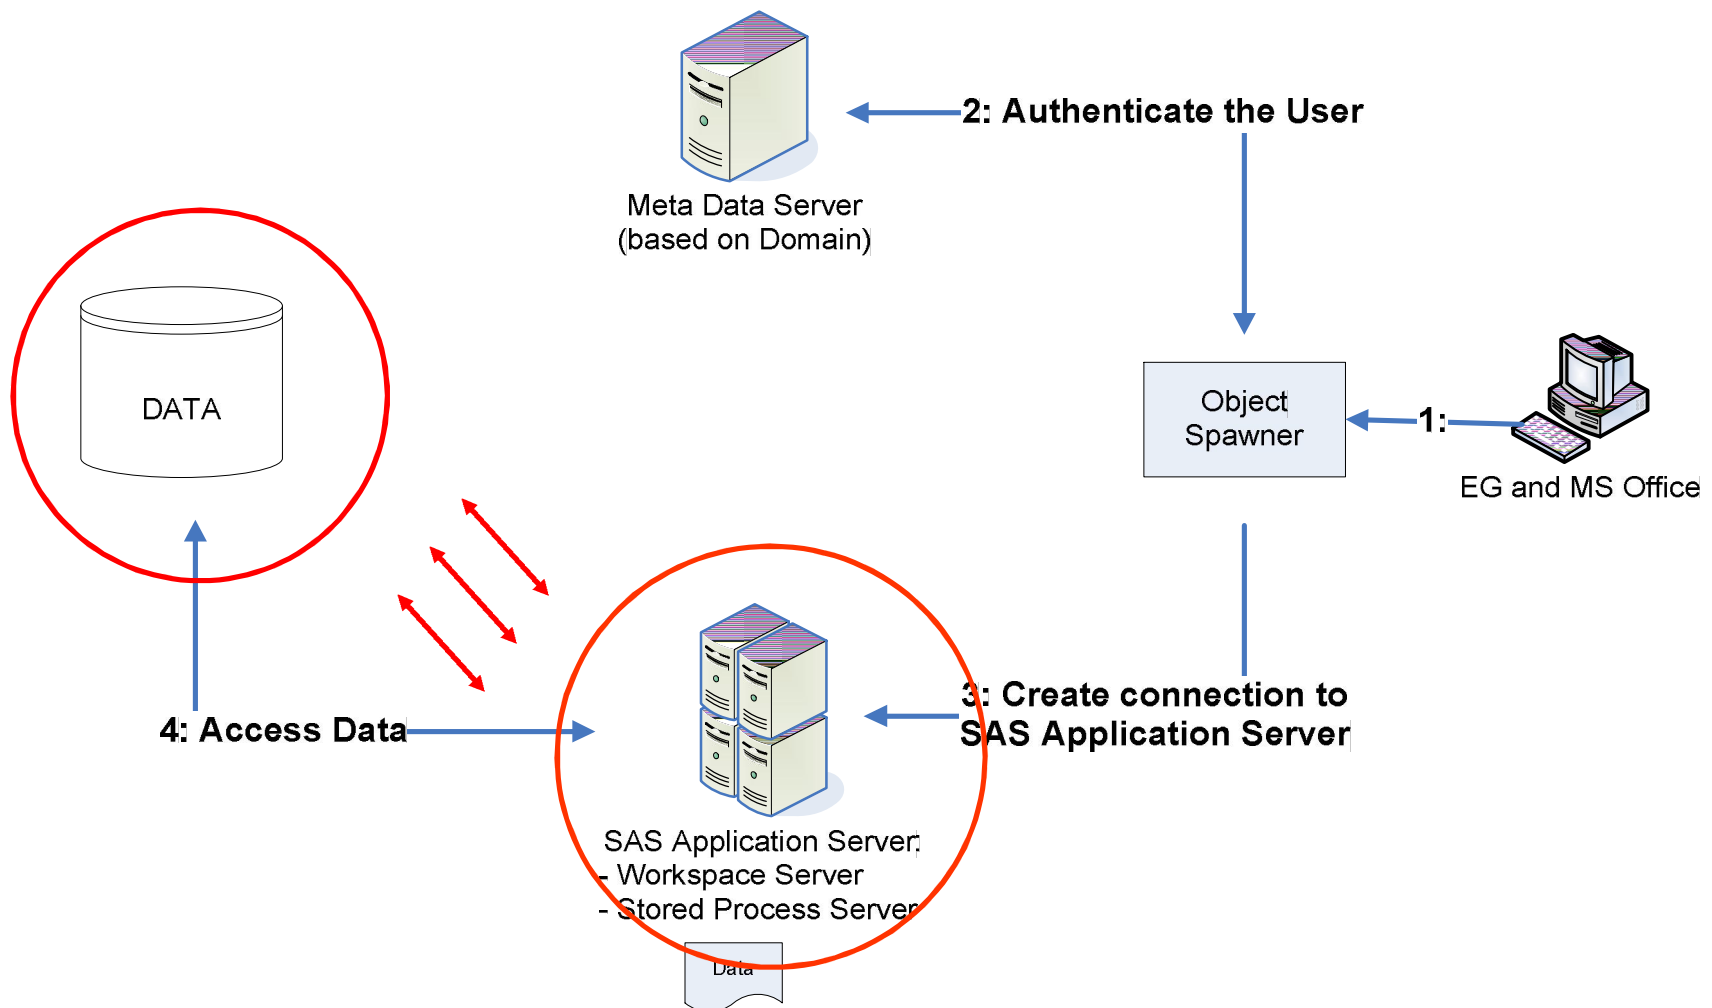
2: Authenticate the User

Meta Data Server
(based on Domain)

DATA

Object
Spawner

1:

EG and MS Office

4: Access Data

3: Create connection to
SAS Application Server

SAS Application Server:
- Workspace Server
- Stored Process Server

Data